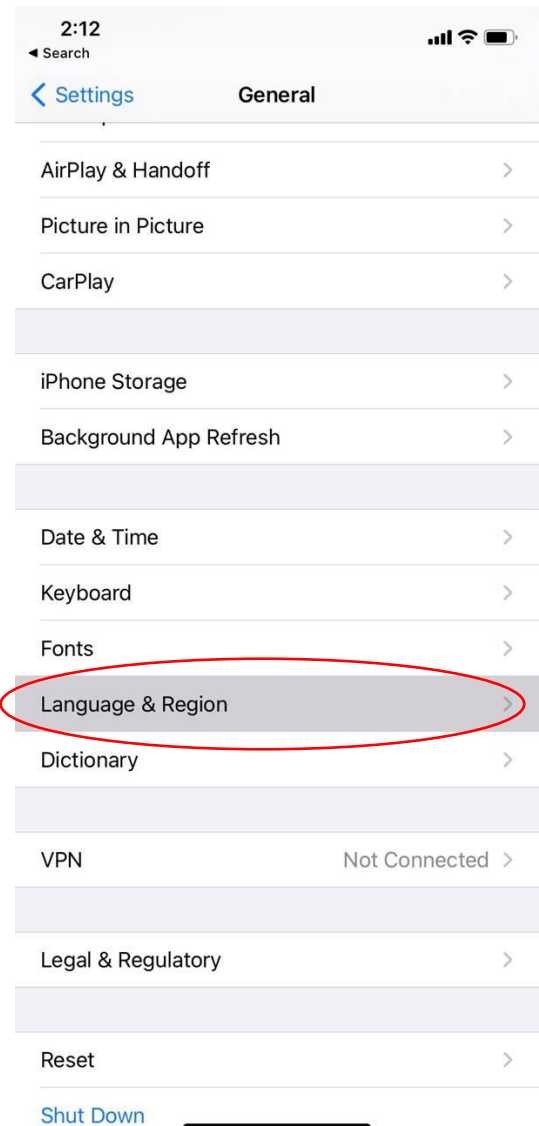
2:12
◂ Search

< Settings General

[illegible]

AirPlay & Handoff >

Picture in Picture >

CarPlay >

iPhone Storage >

Background App Refresh >

Date & Time >

Keyboard >

Fonts >

Language & Region >

Dictionary >

VPN Not Connected >

Legal & Regulatory >

Reset >

Shut Down